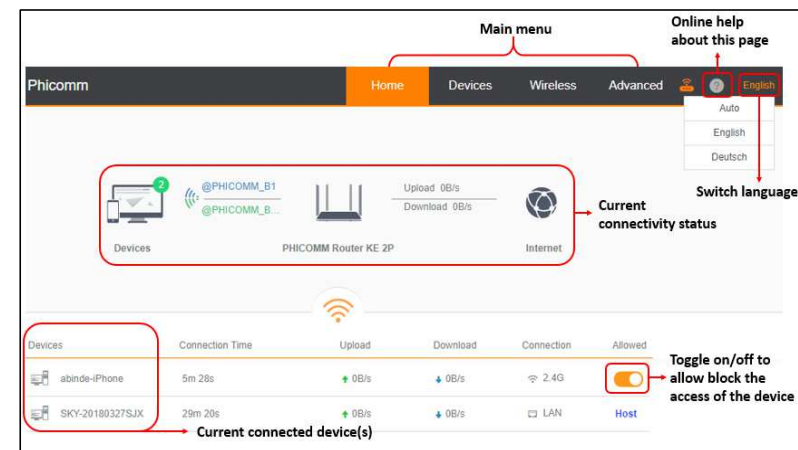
Main menu

Online help about this page

Phicomm

Home

Devices

Wireless

Advanced

English

Auto

English

Deutsch

Switch language

2

@PHICOMM_B1

@PHICOMM_B...

Upload 0B/s

Download 0B/s

Devices

PHICOMM Router KE 2P

Internet

Current connectivity status

| Devices | Connection Time | Upload | Download | Connection | Allowed |
|---|---|---|---|---|---|
| abinde-iPhone | 5m 28s | 0B/s | 0B/s | 2.4G | |
| SKY-20180327SJX | 29m 20s | 0B/s | 0B/s | LAN | Host |

Toggle on/off to allow block the access of the device

Current connected device(s)